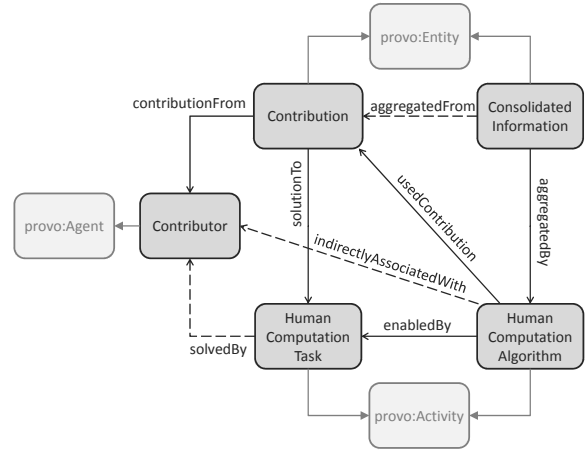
provo:Entity

contributionFrom

Contribution

aggregatedFrom

Consolidated Information

provo:Agent

Contributor

solutionTo

usedContribution

aggregatedBy

indirectlyAssociatedWith

enabledBy

solvedBy

Human Computation Task

Human Computation Algorithm

provo:Activity